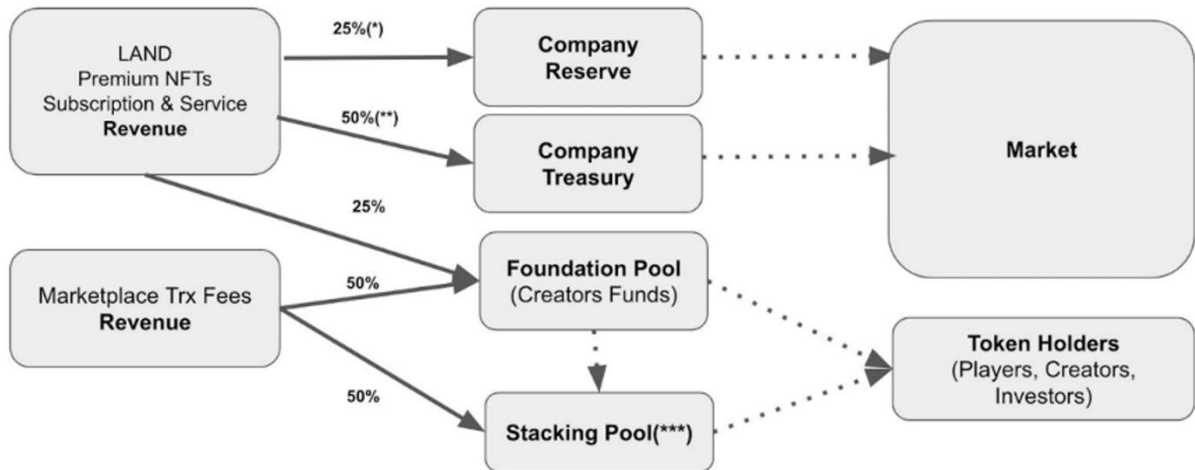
LAND
Premium NFTs
Subscription & Service
**Revenue**

25%(*)

**Company Reserve**

50%(**)

**Company Treasury**

**Market**

25%

Marketplace Trx Fees
**Revenue**

50%

**Foundation Pool**
(Creators Funds)

50%

**Stacking Pool(***)**

**Token Holders**
(Players, Creators, Investors)